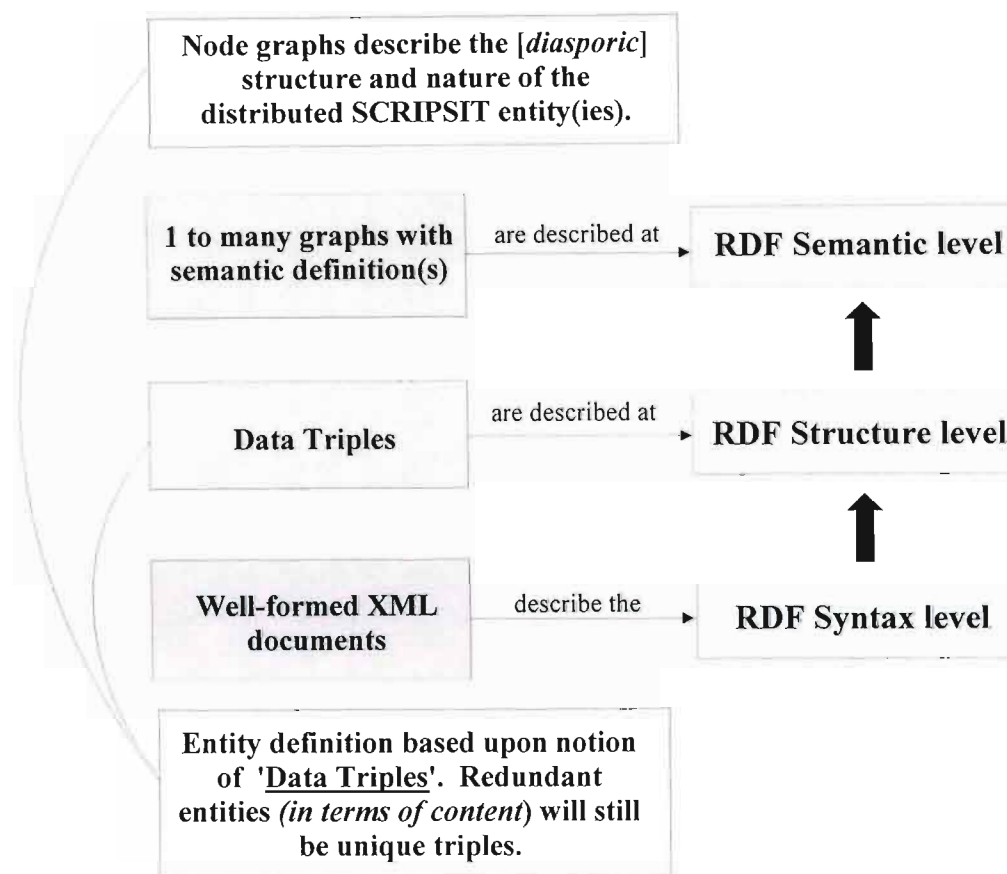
Node graphs describe the [*diasporic*] structure and nature of the distributed SCRIPSIT entity(ies).

1 to many graphs with semantic definition(s)

are described at

RDF Semantic level

Data Triples

are described at

RDF Structure level

Well-formed XML documents

describe the

RDF Syntax level

Entity definition based upon notion of 'Data Triples'. Redundant entities *(in terms of content)* will still be unique triples.